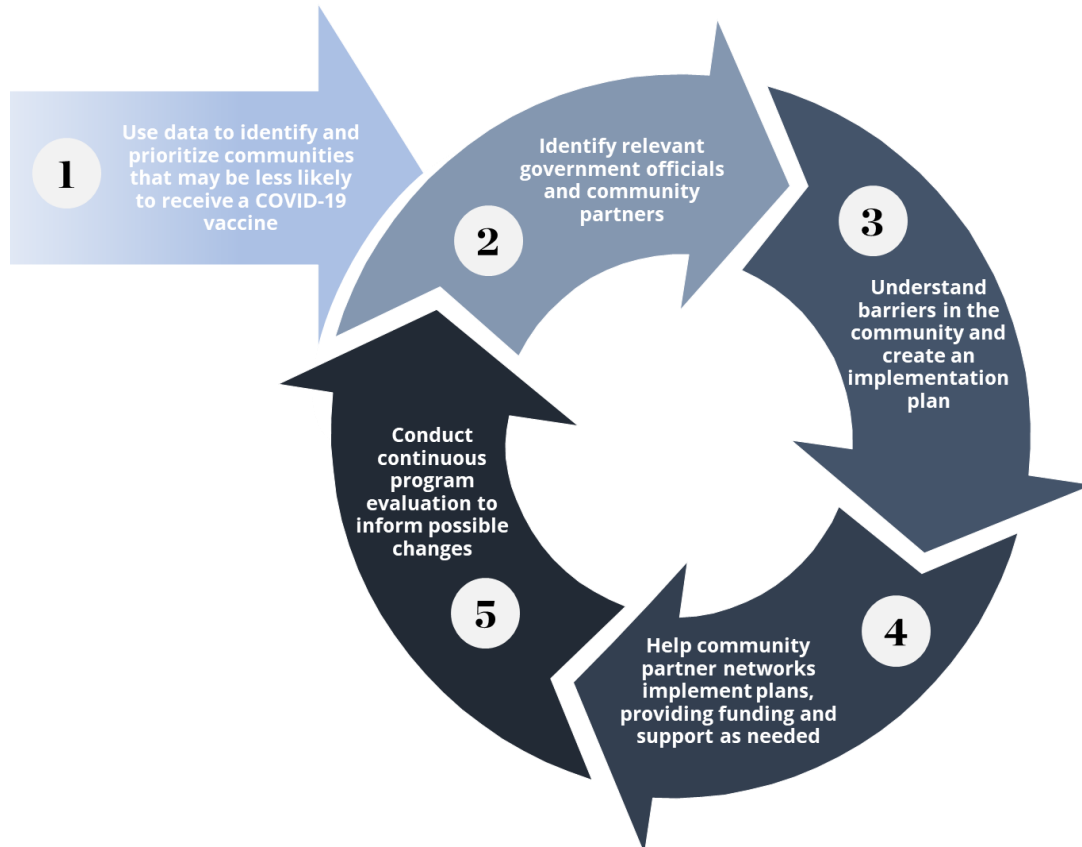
1

Use data to identify and prioritize communities that may be less likely to receive a COVID-19 vaccine

2

Identify relevant government officials and community partners

3

Understand barriers in the community and create an implementation plan

4

Help community partner networks implement plans, providing funding and support as needed

5

Conduct continuous program evaluation to inform possible changes